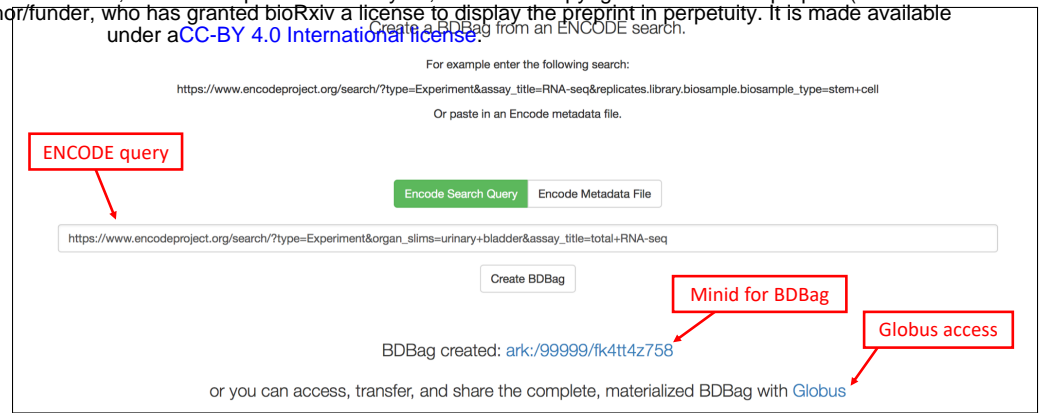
nor/funder, who has granted bioRxiv a license to display the preprint in perpetuity. It is made available under aCC-BY 4.0 International license.

Create a BDBag from an ENCODE search.

For example enter the following search:

https://www.encodeproject.org/search/?type=Experiment&assay_title=RNA-seq&replicates.library.biosample.biosample_type=stem+cell

Or paste in an Encode metadata file.

ENCODE query

Encode Search Query | Encode Metadata File

https://www.encodeproject.org/search/?type=Experiment&organ_slims=urinary+bladder&assay_title=total+RNA-seq

Create BDBag

Minid for BDBag

Globus access

BDBag created: ark:/99999/fk4tt4z758

or you can access, transfer, and share the complete, materialized BDBag with Globus